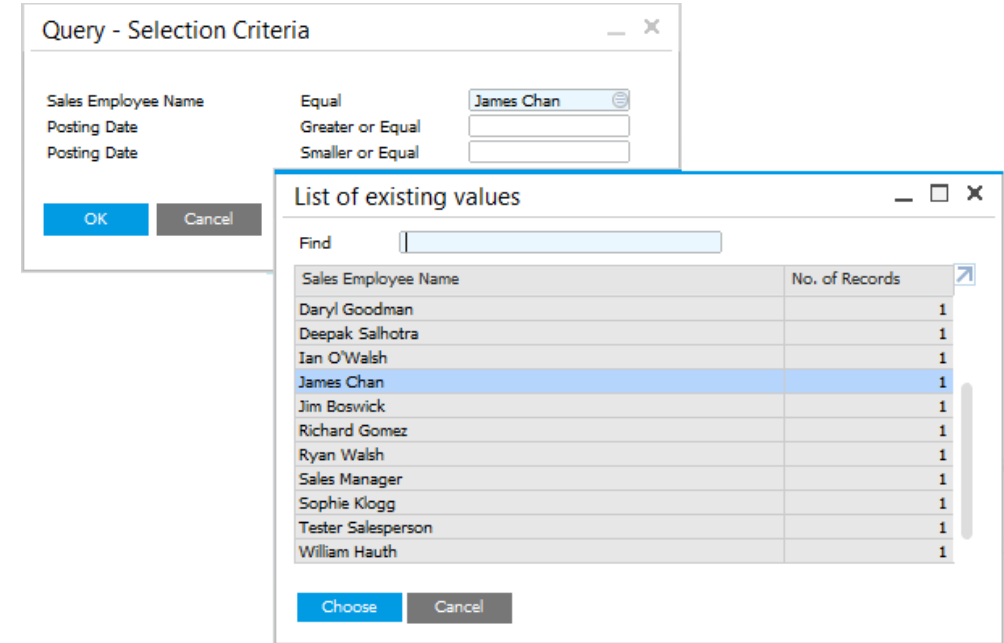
Query - Selection Criteria

Sales Employee Name Equal James Chan
Posting Date Greater or Equal
Posting Date Smaller or Equal

OK Cancel

List of existing values

Find

| Sales Employee Name | No. of Records |
|---|---|
| Daryl Goodman | 1 |
| Deepak Salhotra | 1 |
| Ian O'Walsh | 1 |
| James Chan | 1 |
| Jim Boswick | 1 |
| Richard Gomez | 1 |
| Ryan Walsh | 1 |
| Sales Manager | 1 |
| Sophie Klogg | 1 |
| Tester Salesperson | 1 |
| William Hauth | 1 |

Choose Cancel